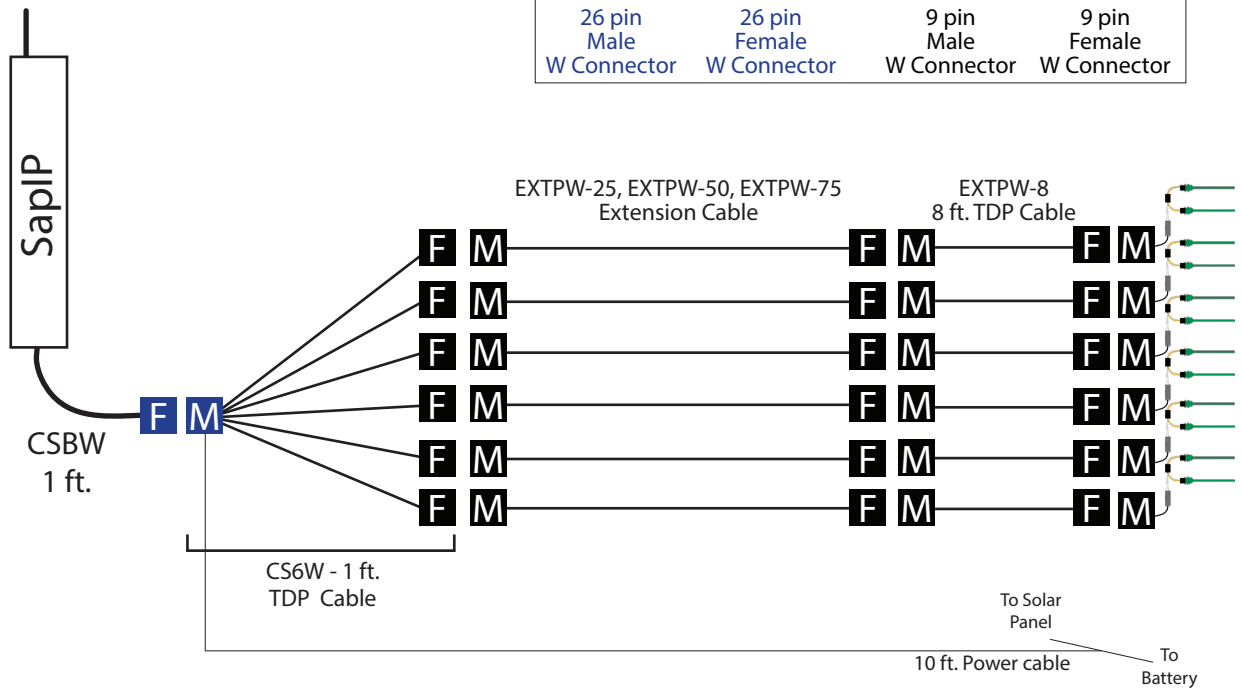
| 26 pin Male W Connector | 26 pin Female W Connector | 9 pin Male W Connector | 9 pin Female W Connector |
|---|---|---|---|

SapIP

CSBW
1 ft.

F M

EXTPW-25, EXTPW-50, EXTPW-75
Extension Cable

EXTPW-8
8 ft. TDP Cable

F M F M F M
F M F M F M
F M F M F M
F M F M F M
F M F M F M
F M F M F M

CS6W - 1 ft.
TDP Cable

To Solar
Panel

10 ft. Power cable

To
Battery